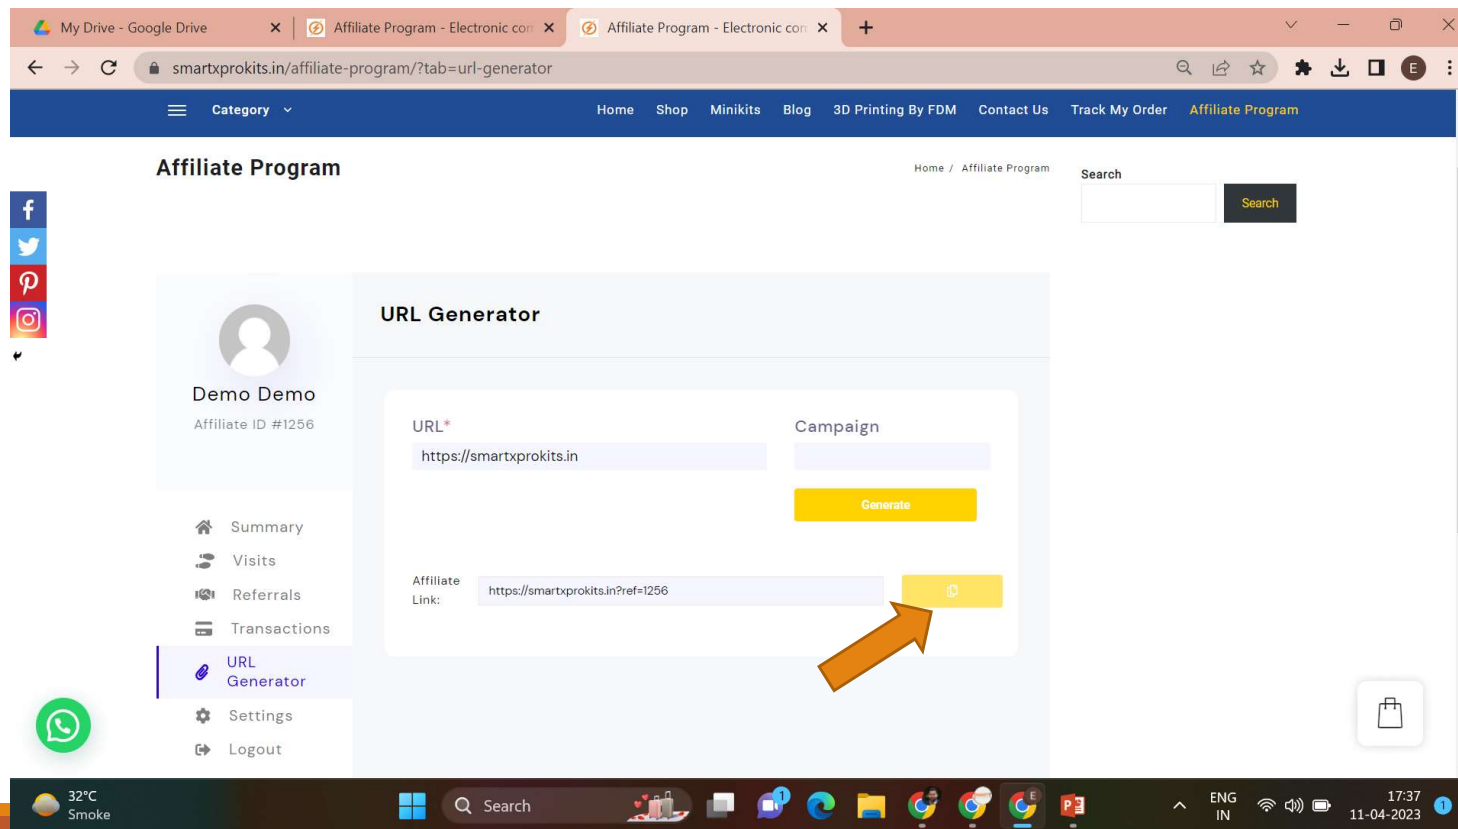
My Drive - Google Drive
Affiliate Program - Electronic con
Affiliate Program - Electronic con

smartxprokits.in/affiliate-program/?tab=url-generator

Category
Home Shop Minikits Blog 3D Printing By FDM Contact Us Track My Order Affiliate Program

Affiliate Program

Home / Affiliate Program

Search
Search

Demo Demo
Affiliate ID #1256

URL Generator

URL*
https://smartxprokits.in
Campaign
Generate

Affiliate Link:
https://smartxprokits.in?ref=1256

Summary
Visits
Referrals
Transactions
URL Generator
Settings
Logout

32°C
Smoke
Search
ENG
IN
17:37
11-04-2023